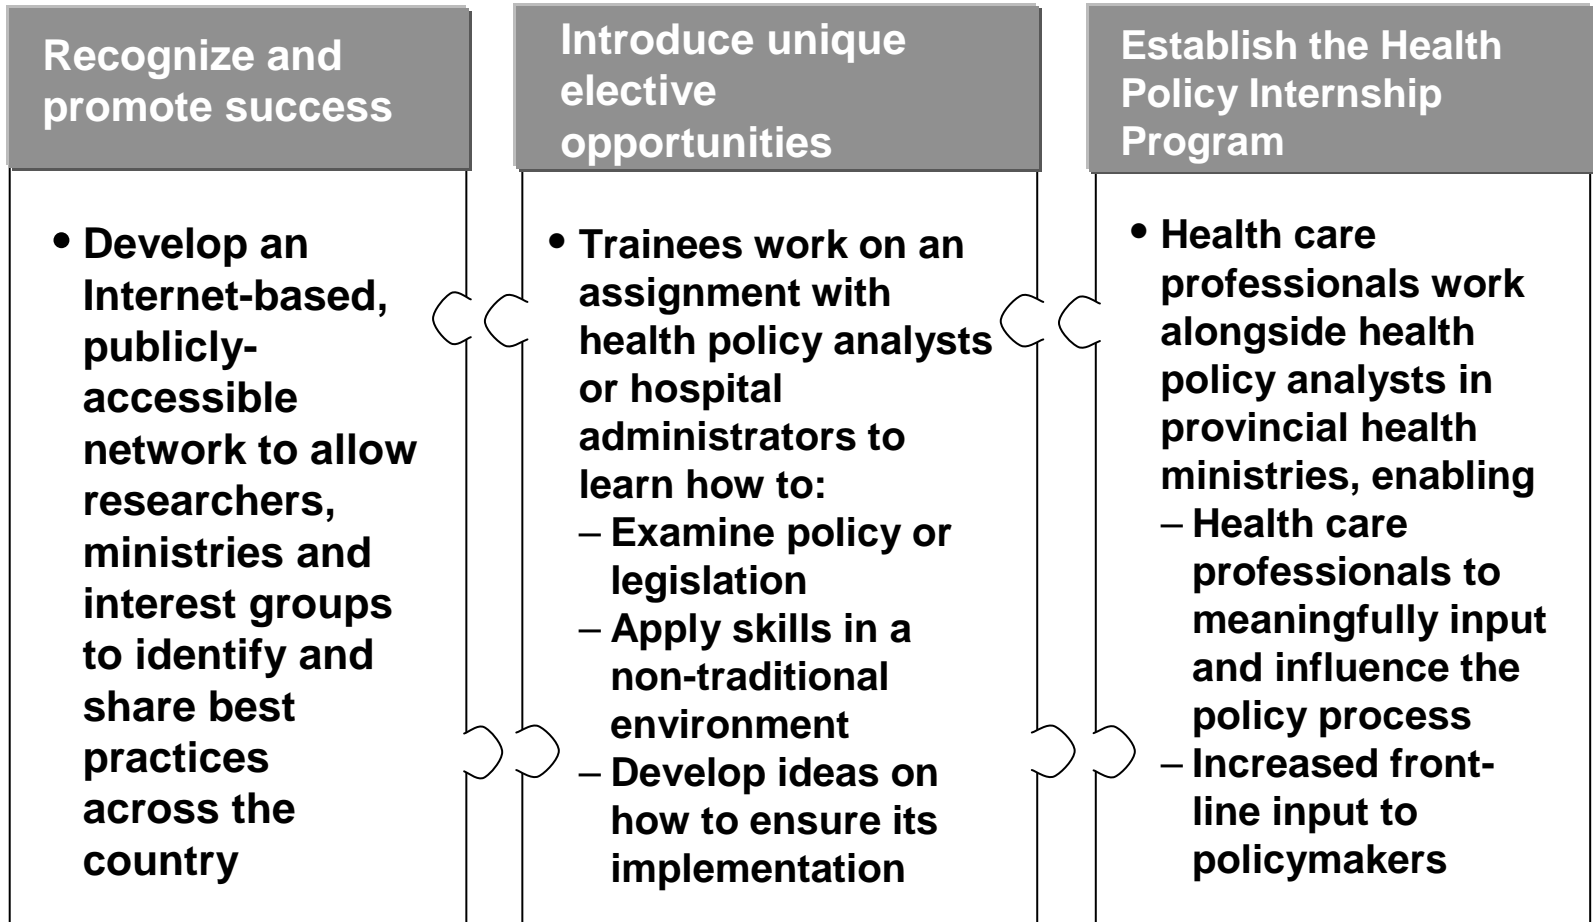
Recognize and promote success

• Develop an Internet-based, publicly-accessible network to allow researchers, ministries and interest groups to identify and share best practices across the country

Introduce unique elective opportunities

• Trainees work on an assignment with health policy analysts or hospital administrators to learn how to:
– Examine policy or legislation
– Apply skills in a non-traditional environment
– Develop ideas on how to ensure its implementation

Establish the Health Policy Internship Program

• Health care professionals work alongside health policy analysts in provincial health ministries, enabling
– Health care professionals to meaningfully input and influence the policy process
– Increased front-line input to policymakers